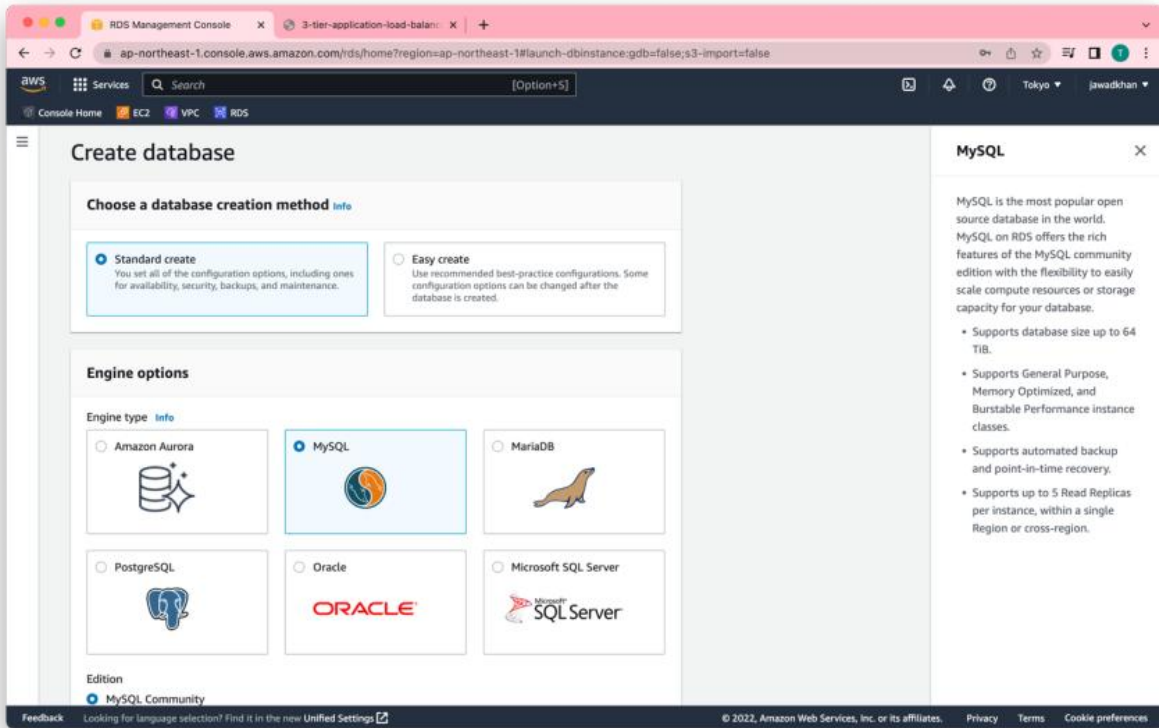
RDS Management Console
3-tier-application-load-balanc
ap-northeast-1.console.aws.amazon.com/rds/home?region=ap-northeast-1#launch-dbinstance:gdb=false;s3-import=false
T

aws Services Search [Option+S] Tokyo ▾ jawadkhan ▾
Console Home EC2 VPC RDS

Create database

Choose a database creation method Info

Standard create
You set all of the configuration options, including ones for availability, security, backups, and maintenance.

Easy create
Use recommended best-practice configurations. Some configuration options can be changed after the database is created.

Engine options

Engine type Info

Amazon Aurora
MySQL
MariaDB
PostgreSQL
Oracle
ORACLE
Microsoft SQL Server
Microsoft SQL Server

Edition
MySQL Community

MySQL

MySQL is the most popular open source database in the world. MySQL on RDS offers the rich features of the MySQL community edition with the flexibility to easily scale compute resources or storage capacity for your database.

• Supports database size up to 64 TiB.
• Supports General Purpose, Memory Optimized, and Burstable Performance instance classes.
• Supports automated backup and point-in-time recovery.
• Supports up to 5 Read Replicas per instance, within a single Region or cross-region.

Feedback Looking for language selection? Find it in the new Unified Settings © 2022, Amazon Web Services, Inc. or its affiliates. Privacy Terms Cookie preferences